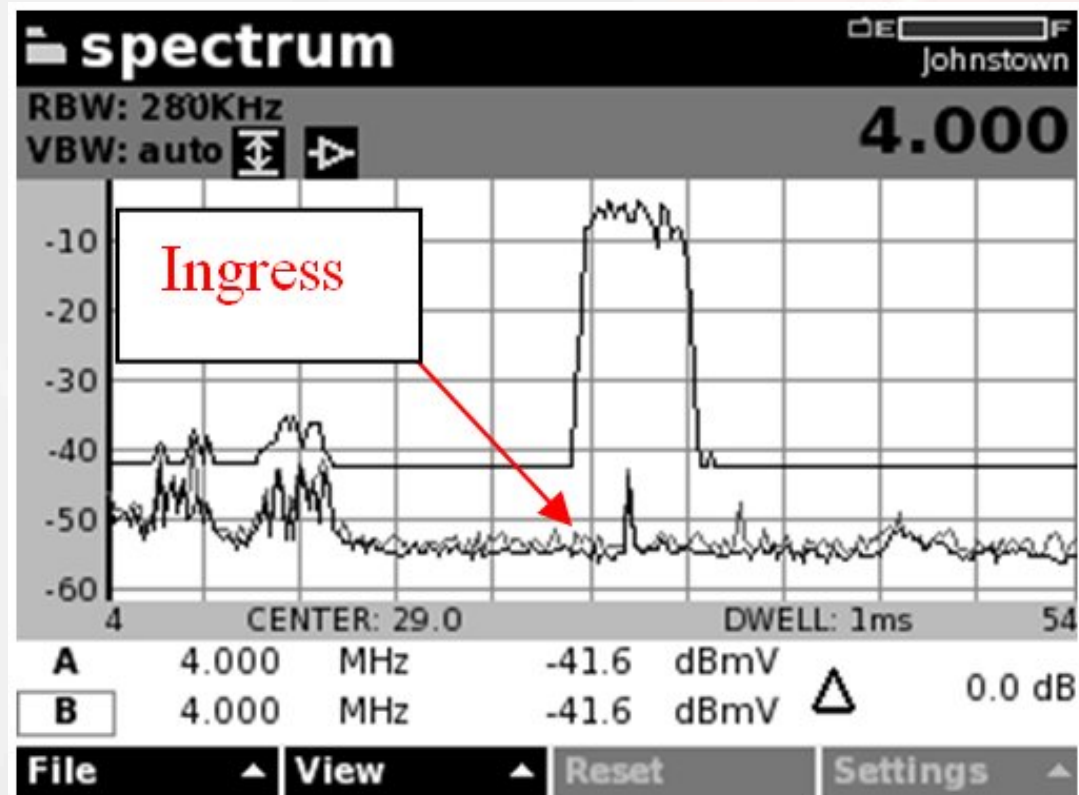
spectrum
E F
Johnstown
RBW: 280KHz
VBW: auto
4.000
Ingress
-10
-20
-30
-40
-50
-60
4
CENTER: 29.0
DWELL: 1ms
54
| | | | | | | |
|---|---|---|---|---|---|---|
| A | 4.000 | MHz | -41.6 | dBmV | $\Delta$ | 0.0 dB |
| B | 4.000 | MHz | -41.6 | dBmV | | |

File
View
Reset
Settings